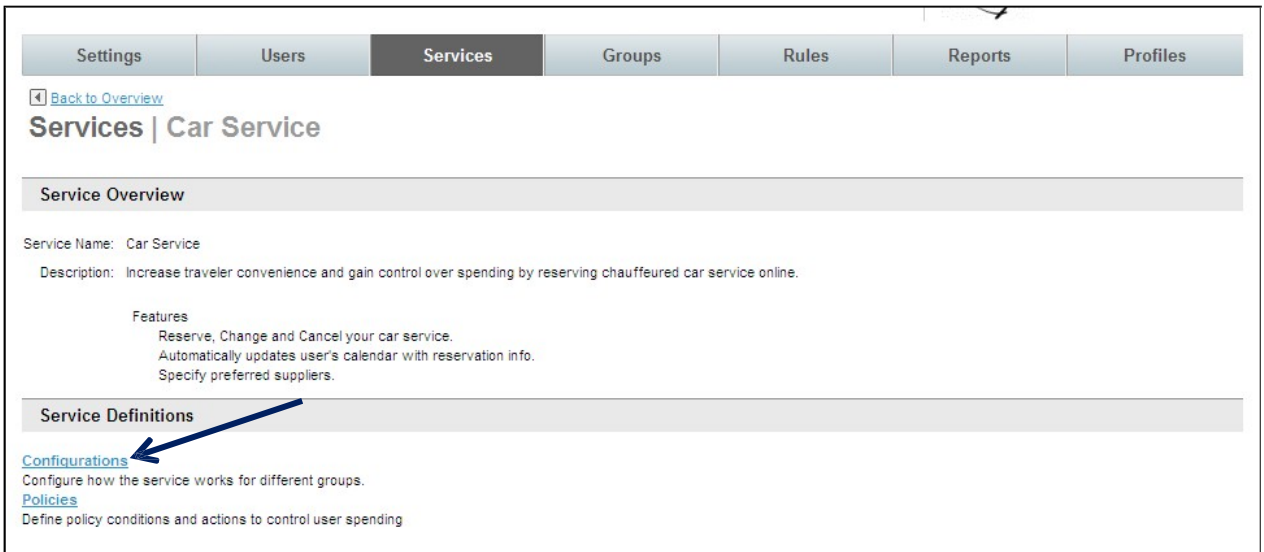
Settings | Users | Services | Groups | Rules | Reports | Profiles

Back to Overview

Services | Car Service

Service Overview

Service Name: Car Service

Description: Increase traveler convenience and gain control over spending by reserving chauffeured car service online.

Features
Reserve, Change and Cancel your car service.
Automatically updates user's calendar with reservation info.
Specify preferred suppliers.

Service Definitions

Configurations
Configure how the service works for different groups.
Policies
Define policy conditions and actions to control user spending